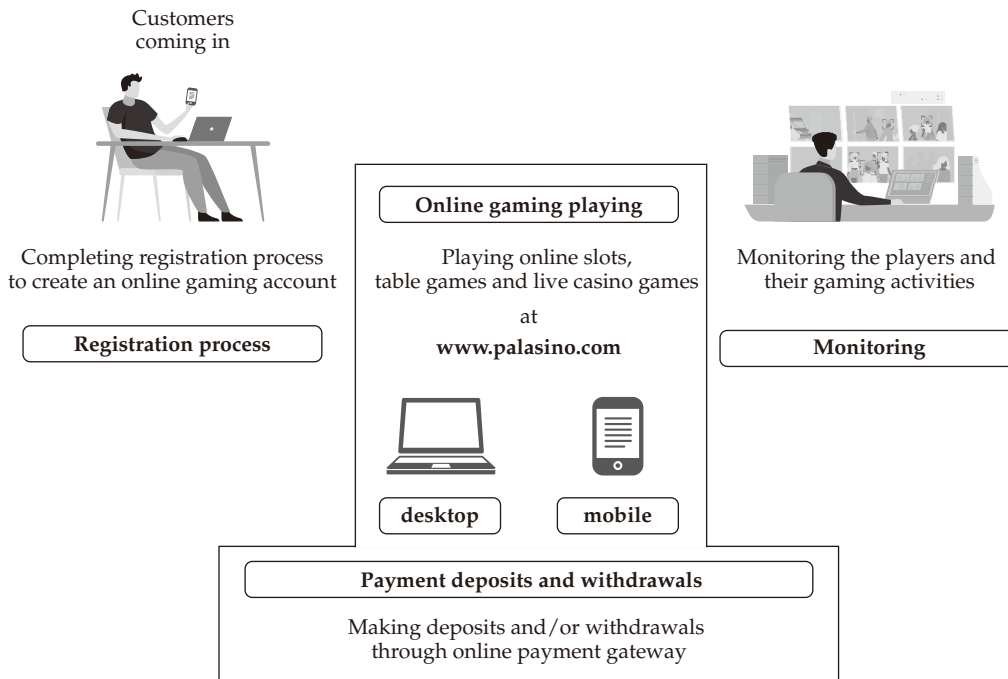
Customers coming in

Completing registration process to create an online gaming account

Registration process

Online gaming playing

Playing online slots, table games and live casino games

at

www.palasino.com

desktop

mobile

Monitoring the players and their gaming activities

Monitoring

Payment deposits and withdrawals

Making deposits and/or withdrawals through online payment gateway